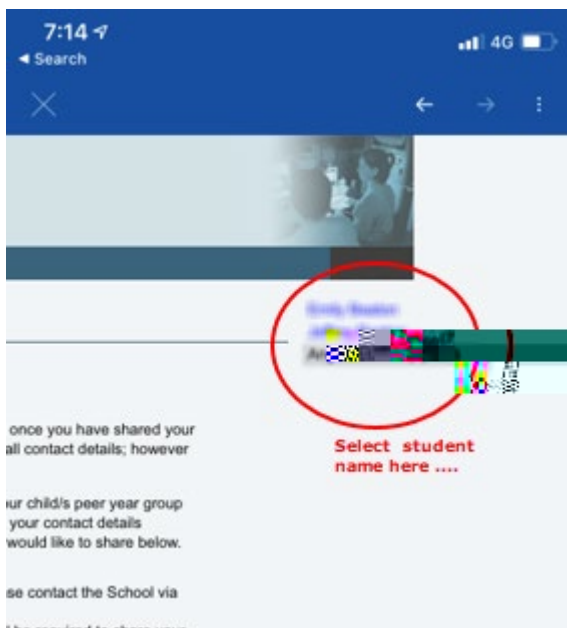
7:14
◂ Search

4G

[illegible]
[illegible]
Ar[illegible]

Select student name here ....

once you have shared your
all contact details; however

ur child/s peer year group
your contact details
would like to share below.

se contact the School via
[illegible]